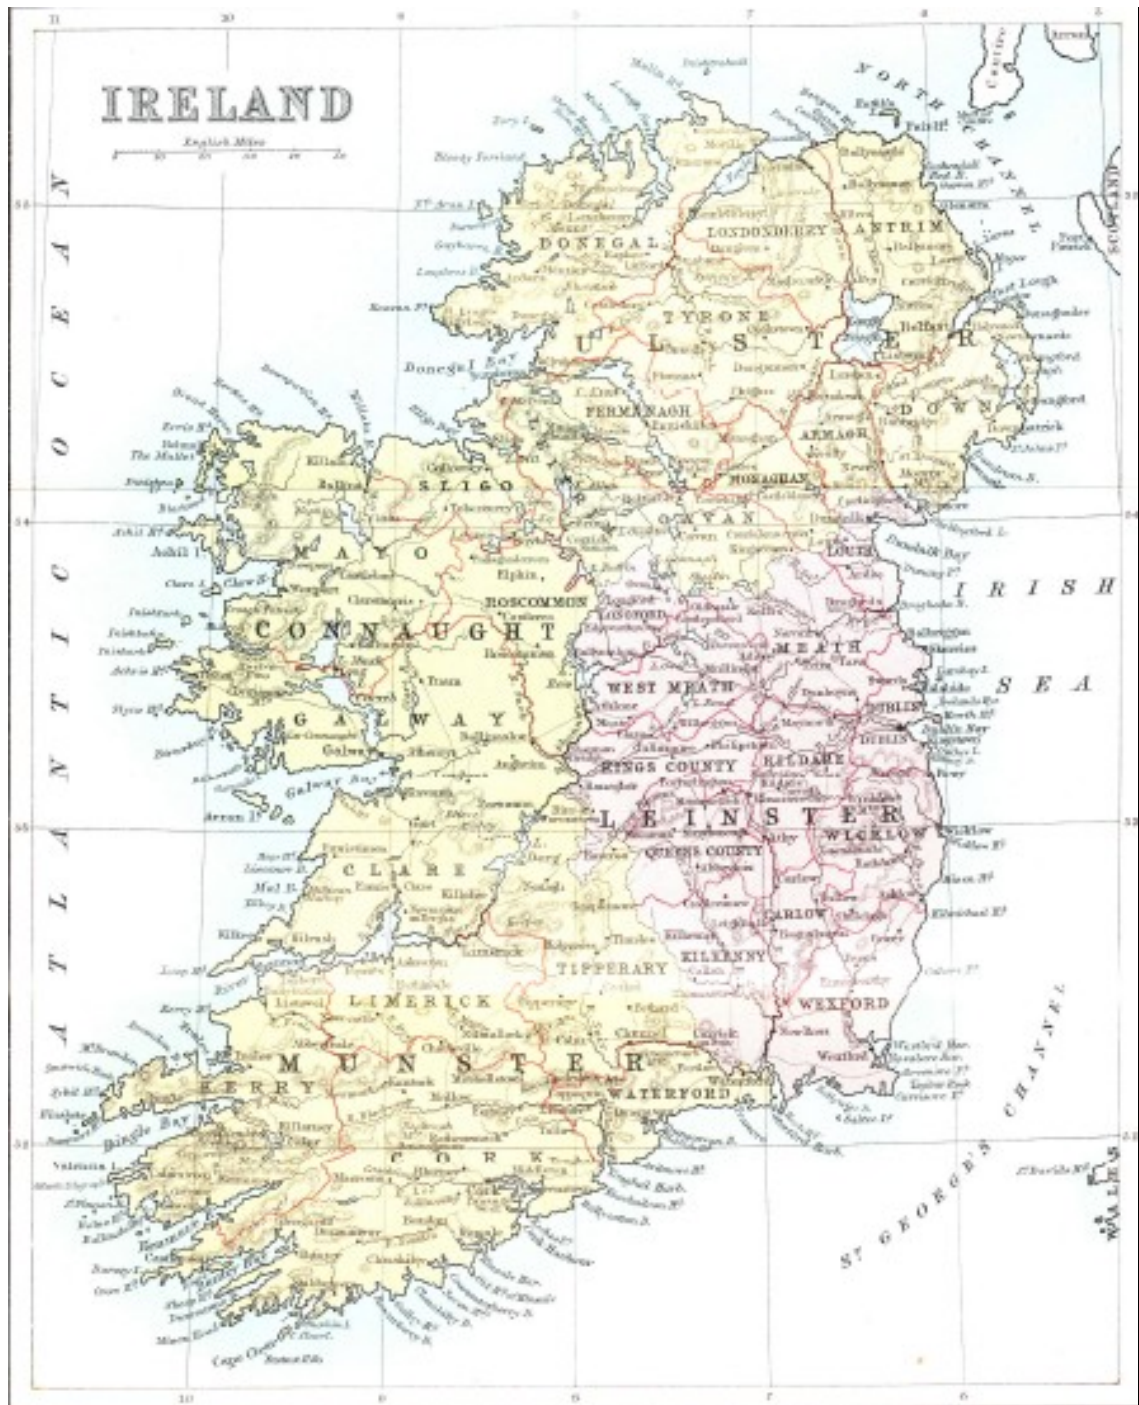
IRELAND

English Miles

ATLANTIC OCEAN

NORTH CHANNEL

IRISH SEA

ST GEORGE'S CHANNEL

SCOTLAND

WALES

ULSTER

CONNAUGHT

LEINSTER

MUNSTER

DONEGAL

LONDONDERRY

ANTRIM

TYRONE

FERMANAGH

ARMAGH

DOWN

MONAGHAN

CAVAN

LOUTH

SLIGO

MAYO

ROSCOMMON

LONGFORD

MEATH

WEST MEATH

GALWAY

KINGS COUNTY

KILDARE

DUBLIN

QUEENS COUNTY

WICKLOW

CLARE

CARLOW

KILKENNY

TIPPERARY

LIMERICK

WEXFORD

KERRY

WATERFORD

CORK

Belfast

Dublin

Galway

Galway Bay

Donegal Bay

Dundalk Bay

Bantry Bay

Dingle Bay

Elphin

Achill I.

Clare I.

Aran Is.

The Mullet

Cape Clear

Loop Hd.

Kerry Hd.

Valentia I.

Kinsale Hd.

Wexford

Waterford

Limerick

Killarney

Bandon

Mallow

Tralee

Athlone

Fair Hd.

Bloody Foreland

Malin Hd.

Lough Neagh

Belfast Lough

Arran

Cantire

Howth Hd.

Carnsore Pt.

St Davids Hd.

Wicklow Hd.

11

10

9

8

7

6

5

55

54

53

52